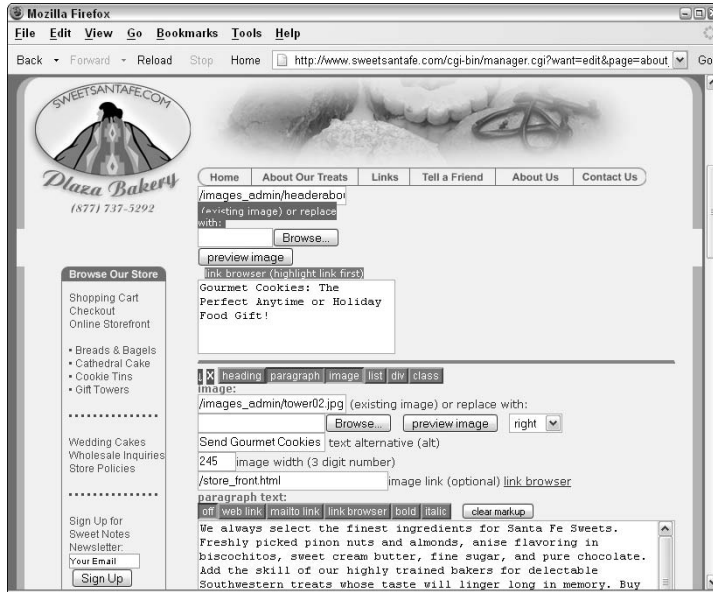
Mozilla Firefox

File Edit View Go Bookmarks Tools Help

Back Forward Reload Stop Home http://www.sweetsantafe.com/cgi-bin/manager.cgi?want=edit&page=about Go

SWEETSANTAFE.COM

Plaza Bakery

(877) 737-5292

Home | About Our Treats | Links | Tell a Friend | About Us | Contact Us

/images_admin/headerabo

(existing image) or replace with:

Browse...

preview image

link browser (highlight link first)

Gourmet Cookies: The Perfect Anytime or Holiday Food Gift!

Browse Our Store

Shopping Cart
Checkout
Online Storefront

• Breads & Bagels
• Cathedral Cake
• Cookie Tins
• Gift Towers

Wedding Cakes
Wholesale Inquiries
Store Policies

Sign Up for Sweet Notes Newsletter:

Your Email

Sign Up

X heading paragraph image list div class

image:

/images_admin/tower02.jpg (existing image) or replace with:

Browse... preview image right

Send Gourmet Cookies text alternative (alt)

245 image width (3 digit number)

/store_front.html image link (optional) link browser

paragraph text:

off web link mailto link link browser bold italic clear markup

We always select the finest ingredients for Santa Fe Sweets. Freshly picked pinon nuts and almonds, anise flavoring in biscochitos, sweet cream butter, fine sugar, and pure chocolate. Add the skill of our highly trained bakers for delectable Southwestern treats whose taste will linger long in memory. Buy